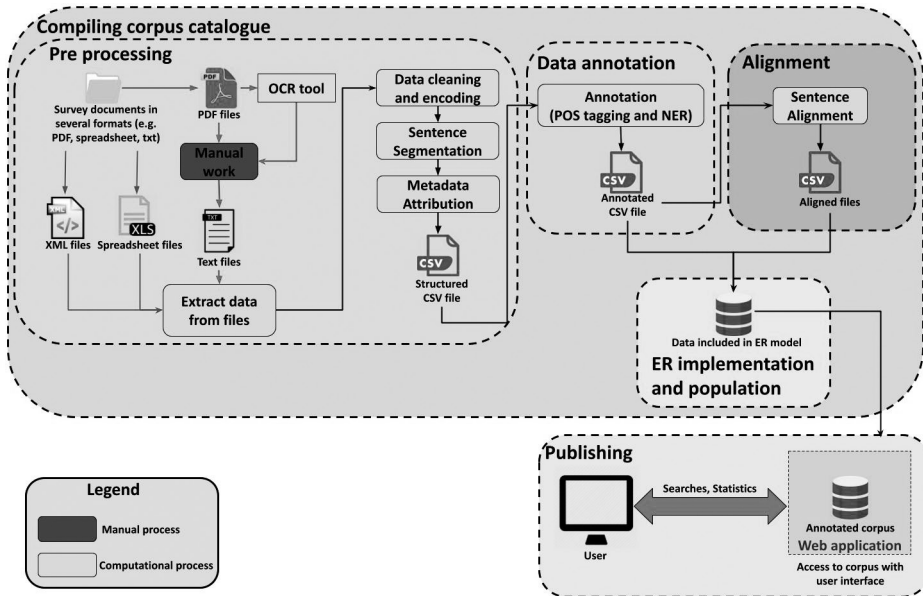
Compiling corpus catalogue

Pre processing

Survey documents in several formats (e.g. PDF, spreadsheet, txt)

PDF

PDF files

OCR tool

Manual work

TXT

Text files

XML files

XLS

Spreadsheet files

Extract data from files

Data cleaning and encoding

Sentence Segmentation

Metadata Attribution

CSV

Structured CSV file

Data annotation

Annotation (POS tagging and NER)

CSV

Annotated CSV file

Alignment

Sentence Alignment

CSV

Aligned files

Data included in ER model

ER implementation and population

Publishing

Searches, Statistics

User

Annotated corpus

Web application

Access to corpus with user interface

Legend

Manual process

Computational process